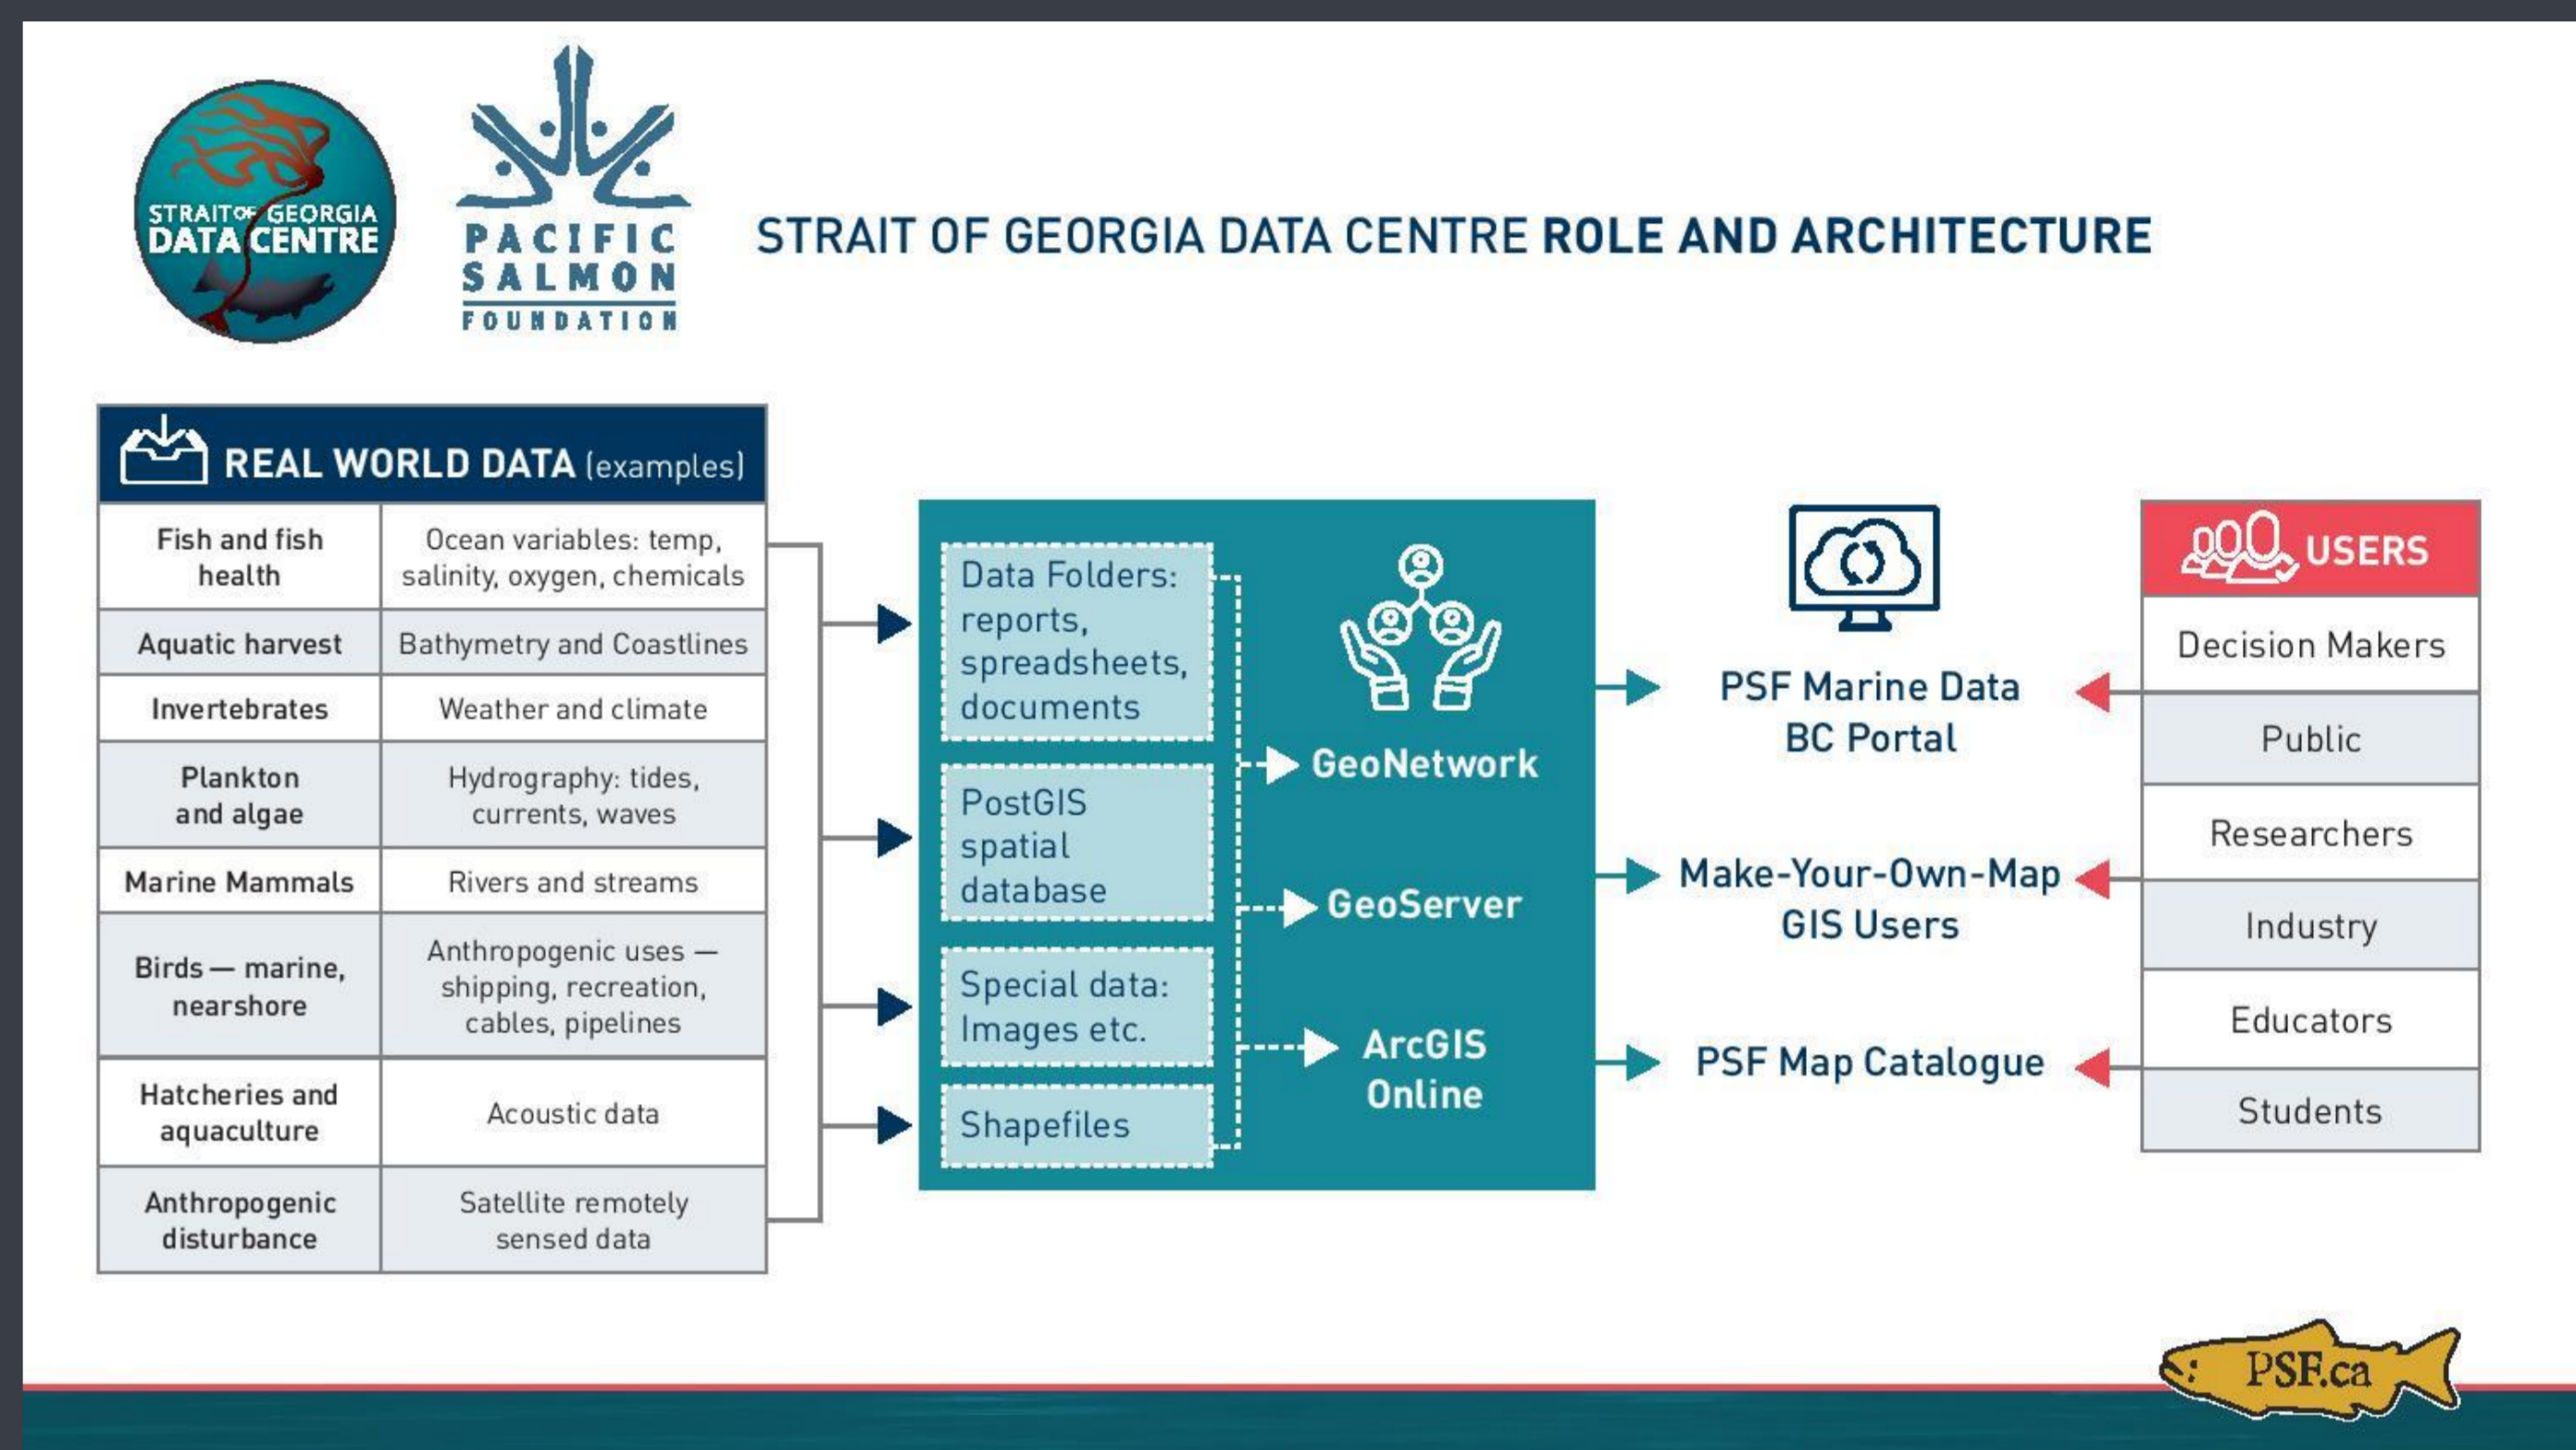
STRAIT OF GEORGIA DATA CENTRE

PACIFIC SALMON FOUNDATION

STRAIT OF GEORGIA DATA CENTRE ROLE AND ARCHITECTURE

REAL WORLD DATA (examples)

| Fish and fish health | Ocean variables: temp, salinity, oxygen, chemicals |
|---|---|
| Aquatic harvest | Bathymetry and Coastlines |
| Invertebrates | Weather and climate |
| Plankton and algae | Hydrography: tides, currents, waves |
| Marine Mammals | Rivers and streams |
| Birds — marine, nearshore | Anthropogenic uses — shipping, recreation, cables, pipelines |
| Hatcheries and aquaculture | Acoustic data |
| Anthropogenic disturbance | Satellite remotely sensed data |

Data Folders: reports, spreadsheets, documents

PostGIS spatial database

Special data: Images etc.

Shapefiles

GeoNetwork

GeoServer

ArcGIS Online

PSF Marine Data BC Portal

Make-Your-Own-Map GIS Users

PSF Map Catalogue

USERS

Decision Makers

Public

Researchers

Industry

Educators

Students

PSF.ca